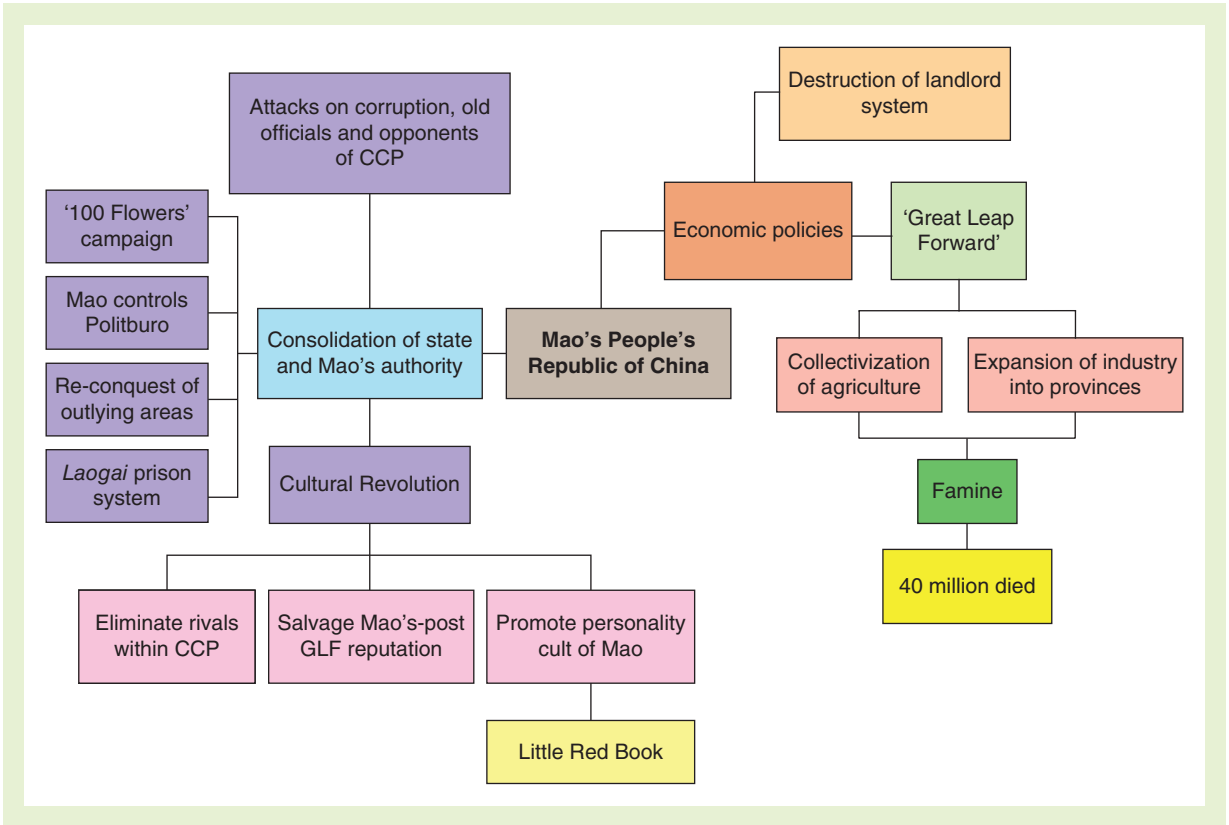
Attacks on corruption, old officials and opponents of CCP

Destruction of landlord system

'100 Flowers' campaign

Economic policies

'Great Leap Forward'

Mao controls Politburo

Consolidation of state and Mao's authority

**Mao's People's Republic of China**

Collectivization of agriculture

Expansion of industry into provinces

Re-conquest of outlying areas

*Laogai* prison system

Cultural Revolution

Famine

40 million died

Eliminate rivals within CCP

Salvage Mao's-post GLF reputation

Promote personality cult of Mao

Little Red Book